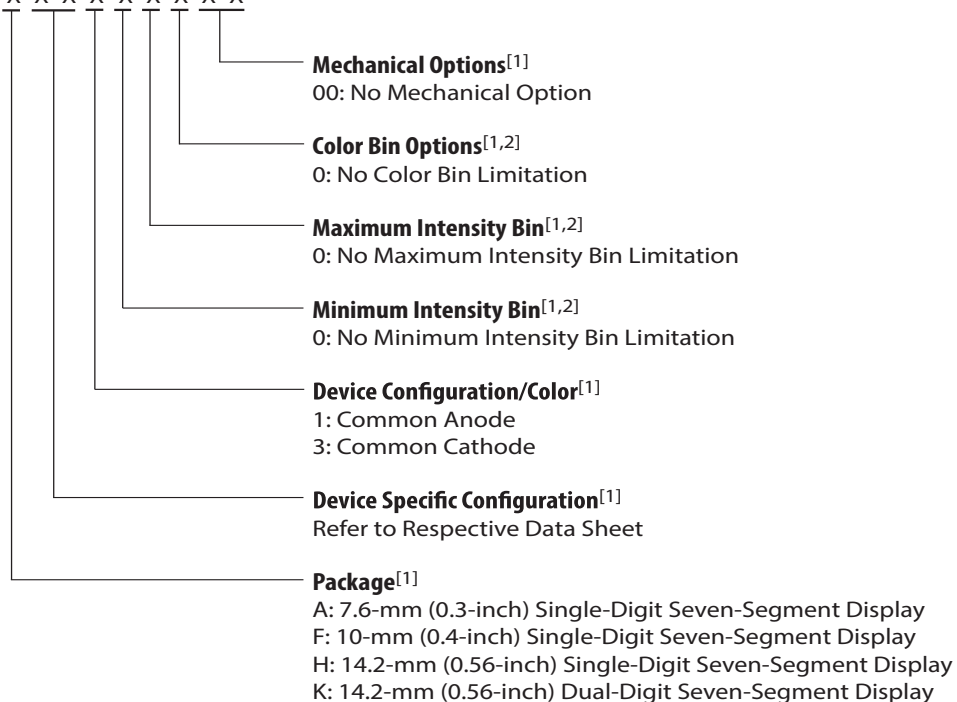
Mechanical Options$^{[1]}$
00: No Mechanical Option

Color Bin Options$^{[1,2]}$
0: No Color Bin Limitation

Maximum Intensity Bin$^{[1,2]}$
0: No Maximum Intensity Bin Limitation

Minimum Intensity Bin$^{[1,2]}$
0: No Minimum Intensity Bin Limitation

Device Configuration/Color$^{[1]}$
1: Common Anode
3: Common Cathode

Device Specific Configuration$^{[1]}$
Refer to Respective Data Sheet

Package$^{[1]}$
A: 7.6-mm (0.3-inch) Single-Digit Seven-Segment Display
F: 10-mm (0.4-inch) Single-Digit Seven-Segment Display
H: 14.2-mm (0.56-inch) Single-Digit Seven-Segment Display
K: 14.2-mm (0.56-inch) Dual-Digit Seven-Segment Display